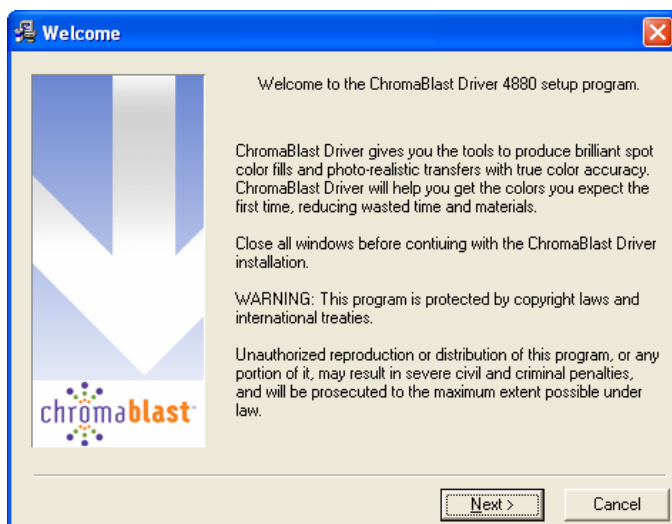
Welcome

chromablast

Welcome to the ChromaBlast Driver 4880 setup program.

ChromaBlast Driver gives you the tools to produce brilliant spot color fills and photo-realistic transfers with true color accuracy. ChromaBlast Driver will help you get the colors you expect the first time, reducing wasted time and materials.

Close all windows before contiuing with the ChromaBlast Driver installation.

WARNING: This program is protected by copyright laws and international treaties.

Unauthorized reproduction or distribution of this program, or any portion of it, may result in severe civil and criminal penalties, and will be prosecuted to the maximum extent possible under law.

Next >

Cancel